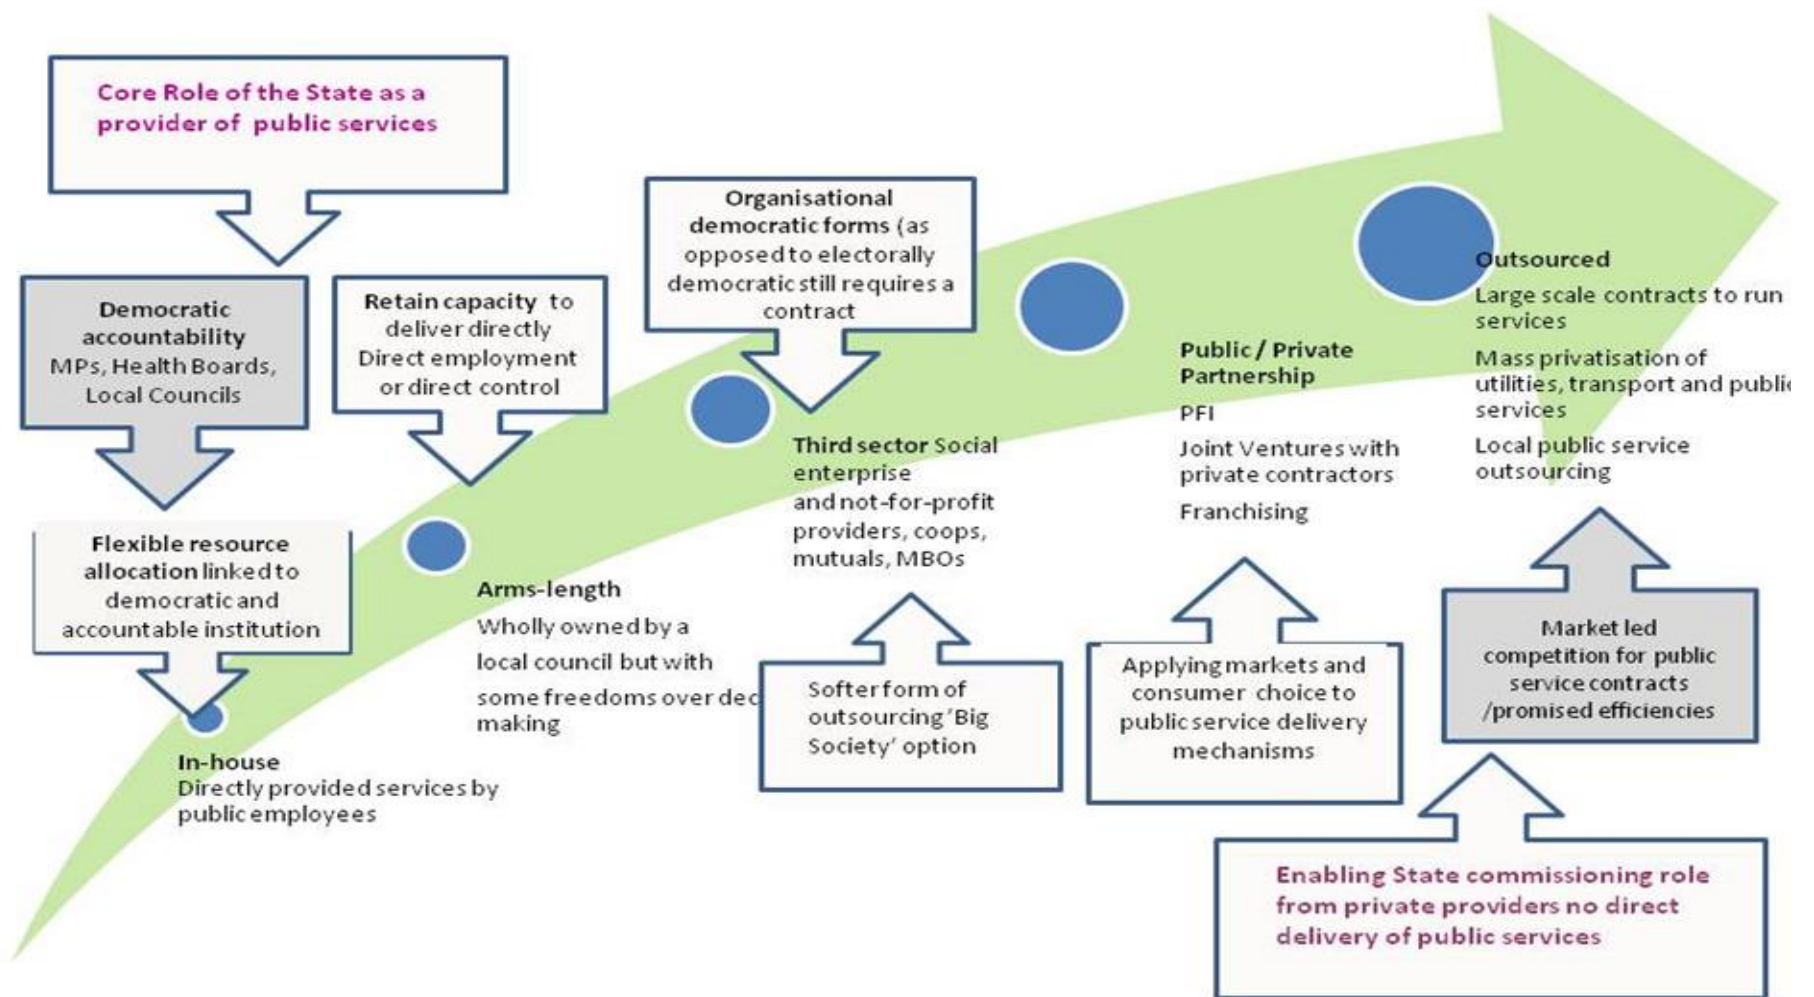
Core Role of the State as a provider of public services

Democratic accountability MPs, Health Boards, Local Councils

Retain capacity to deliver directly Direct employment or direct control

Organisational democratic forms (as opposed to electorally democratic still requires a contract

Flexible resource allocation linked to democratic and accountable institution

In-house
Directly provided services by public employees

Arms-length
Wholly owned by a local council but with some freedoms over dec making

Third sector Social enterprise and not-for-profit providers, coops, mutuals, MBOs

Softer form of outsourcing 'Big Society' option

Public / Private Partnership
PFI
Joint Ventures with private contractors
Franchising

Applying markets and consumer choice to public service delivery mechanisms

Outsourced
Large scale contracts to run services
Mass privatisation of utilities, transport and publi services
Local public service outsourcing

Market led competition for public service contracts /promised efficiencies

Enabling State commissioning role from private providers no direct delivery of public services